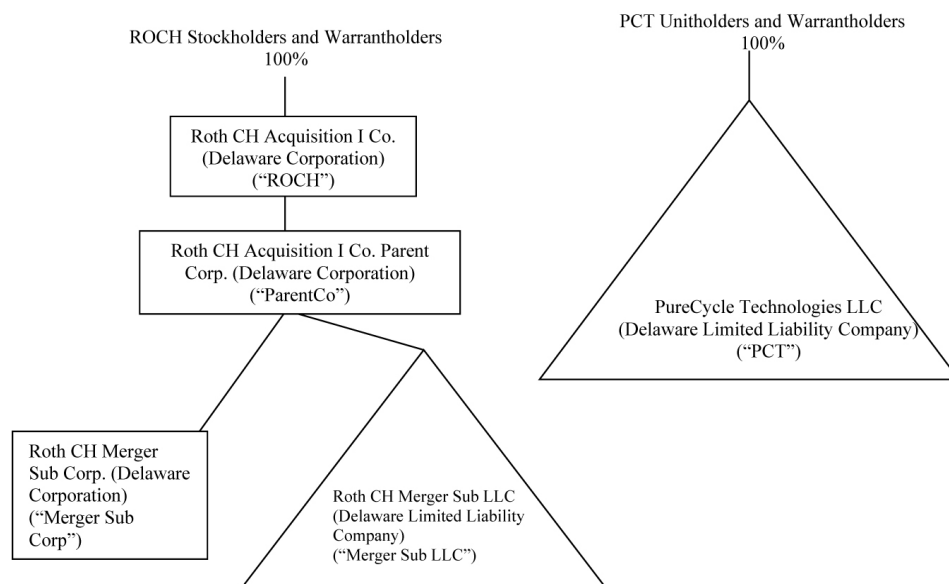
ROCH Stockholders and Warrantholders
100%

Roth CH Acquisition I Co. (Delaware Corporation) (“ROCH”)

Roth CH Acquisition I Co. Parent Corp. (Delaware Corporation) (“ParentCo”)

Roth CH Merger Sub Corp. (Delaware Corporation) (“Merger Sub Corp”)

Roth CH Merger Sub LLC (Delaware Limited Liability Company) (“Merger Sub LLC”)

PCT Unitholders and Warrantholders
100%

PureCycle Technologies LLC (Delaware Limited Liability Company) (“PCT”)